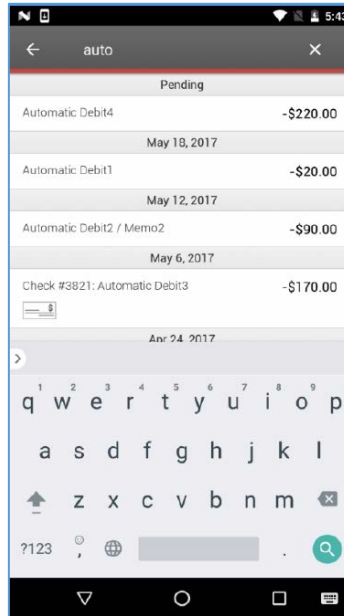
5:43

auto

Pending

Automatic Debit4 -$220.00

May 18, 2017

Automatic Debit1 -$20.00

May 12, 2017

Automatic Debit2 / Memo2 -$90.00

May 6, 2017

Check #3821: Automatic Debit3 -$170.00

Apr 24, 2017

q w e r t y u i o p
1 2 3 4 5 6 7 8 9

a s d f g h j k l

z x c v b n m

?123 , .